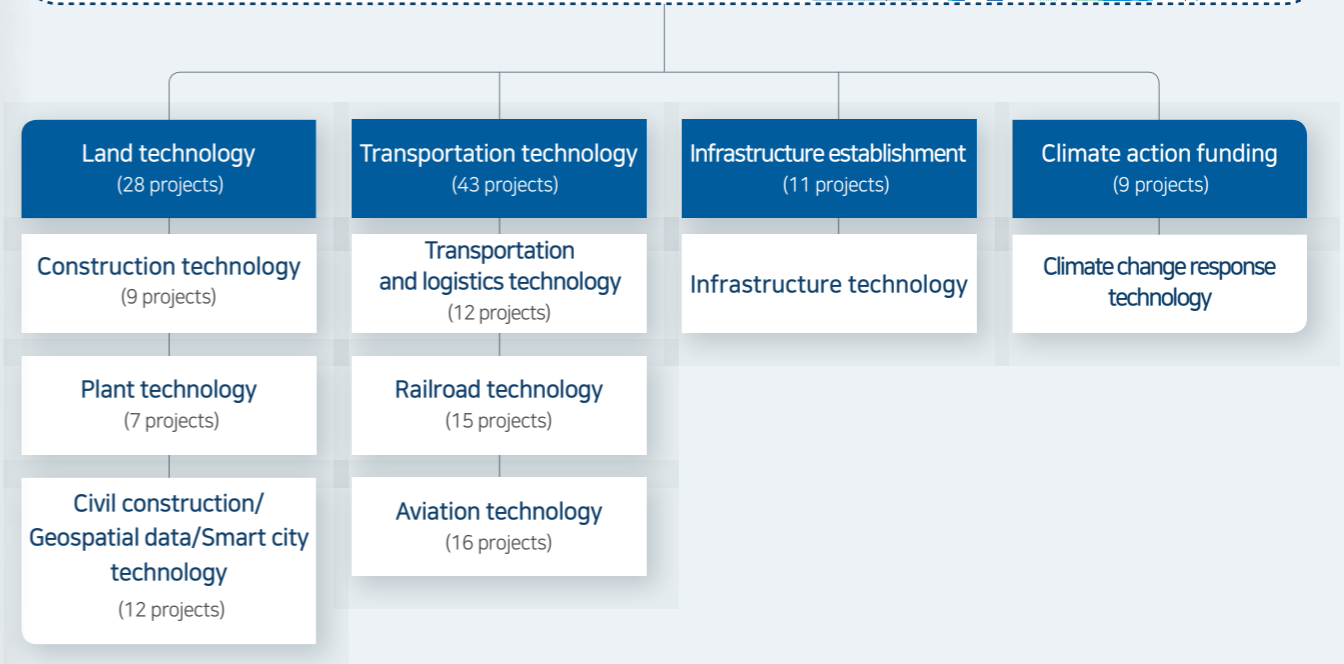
Land technology
(28 projects)

Construction technology
(9 projects)

Plant technology
(7 projects)

Civil construction/ Geospatial data/Smart city technology
(12 projects)

Transportation technology
(43 projects)

Transportation and logistics technology
(12 projects)

Railroad technology
(15 projects)

Aviation technology
(16 projects)

Infrastructure establishment
(11 projects)

Infrastructure technology

Climate action funding
(9 projects)

Climate change response technology